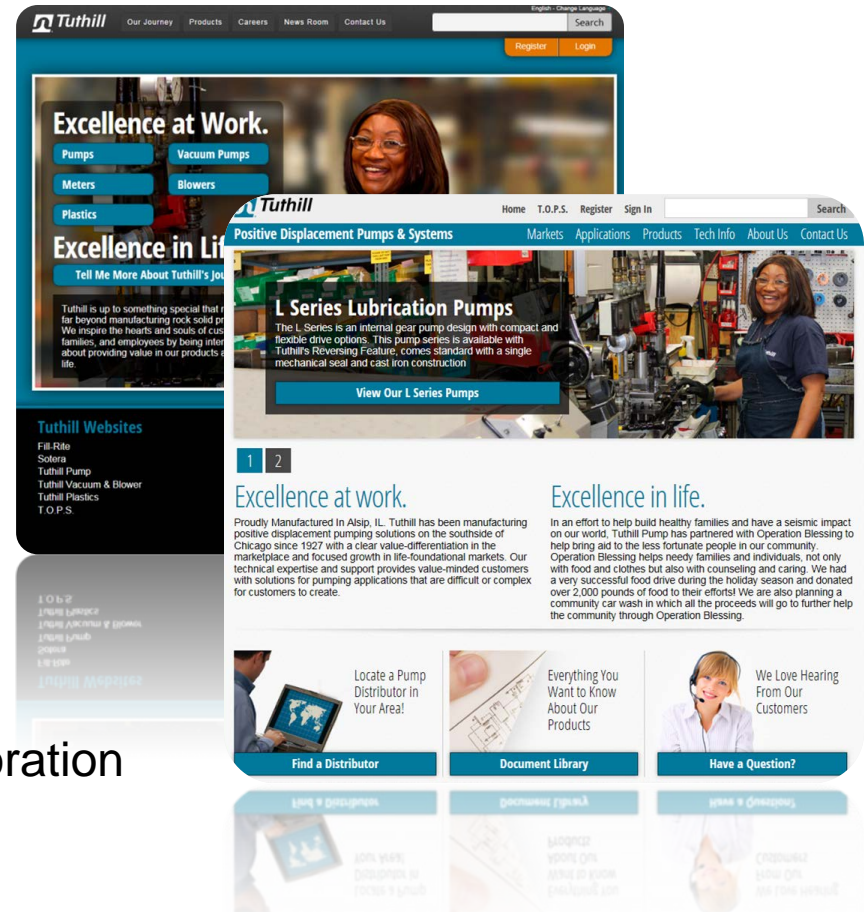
Tuthill Our Journey Products Careers News Room Contact Us

English - Change Language

Search

Register Login

Excellence at Work.

Pumps

Vacuum Pumps

Meters

Blowers

Plastics

Excellence in Lif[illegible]

Tell Me More About Tuthill's Jou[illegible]

Tuthill is up to something special that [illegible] far beyond manufacturing rock solid pr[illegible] We inspire the hearts and souls of cus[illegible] families, and employees by being inter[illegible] about providing value in our products a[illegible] life.

Tuthill Websites

Fill-Rite
Sotera
Tuthill Pump
Tuthill Vacuum & Blower
Tuthill Plastics
T.O.P.S.

Tuthill

Home T.O.P.S. Register Sign In Search

Positive Displacement Pumps & Systems

Markets Applications Products Tech Info About Us Contact Us

L Series Lubrication Pumps

The L Series is an internal gear pump design with compact and flexible drive options. This pump series is available with Tuthill's Reversing Feature, comes standard with a single mechanical seal and cast iron construction

View Our L Series Pumps

1 2

Excellence at work.

Proudly Manufactured In Alsip, IL. Tuthill has been manufacturing positive displacement pumping solutions on the southside of Chicago since 1927 with a clear value-differentiation in the marketplace and focused growth in life-foundational markets. Our technical expertise and support provides value-minded customers with solutions for pumping applications that are difficult or complex for customers to create.

Excellence in life.

In an effort to help build healthy families and have a seismic impact on our world, Tuthill Pump has partnered with Operation Blessing to help bring aid to the less fortunate people in our community. Operation Blessing helps needy families and individuals, not only with food and clothes but also with counseling and caring. We had a very successful food drive during the holiday season and donated over 2,000 pounds of food to their efforts! We are also planning a community car wash in which all the proceeds will go to further help the community through Operation Blessing.

Locate a Pump Distributor in Your Area!

Find a Distributor

Everything You Want to Know About Our Products

Document Library

We Love Hearing From Our Customers

Have a Question?

oration